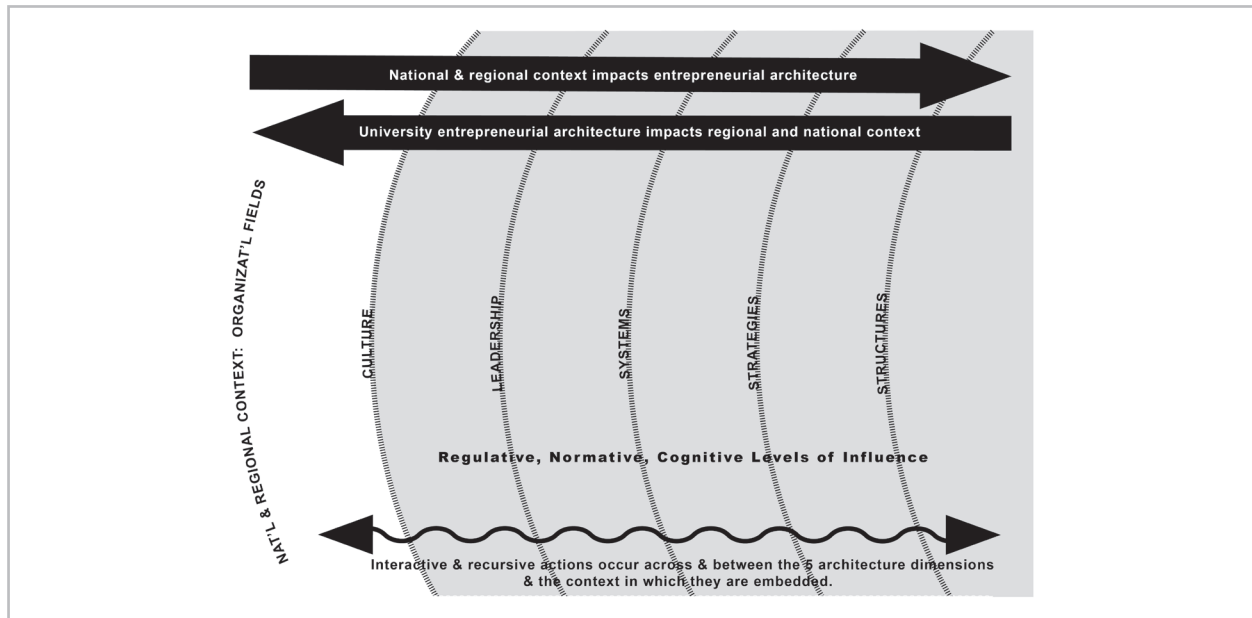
National & regional context impacts entrepreneurial architecture

University entrepreneurial architecture impacts regional and national context

NAT'L & REGIONAL CONTEXT: ORGANIZAT'L FIELDS

CULTURE

LEADERSHIP

SYSTEMS

STRATEGIES

STRUCTURES

Regulative, Normative, Cognitive Levels of Influence

Interactive & recursive actions occur across & between the 5 architecture dimensions & the context in which they are embedded.